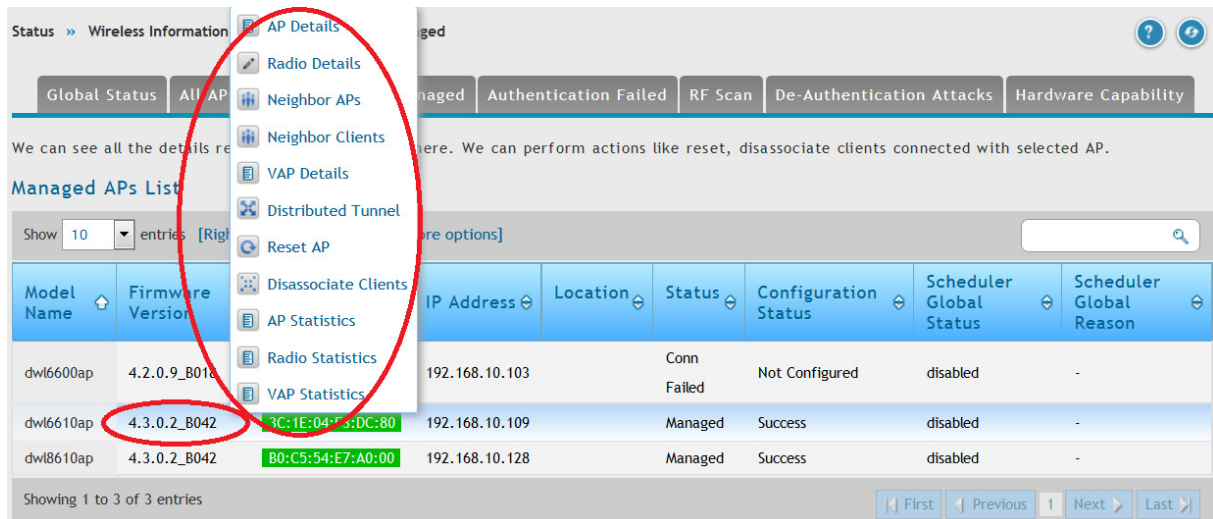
Status » Wireless Information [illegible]aged

AP Details
Radio Details
Neighbor APs
Neighbor Clients
VAP Details
Distributed Tunnel
Reset AP
Disassociate Clients
AP Statistics
Radio Statistics
VAP Statistics

Global Status | All AP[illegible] | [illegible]naged | Authentication Failed | RF Scan | De-Authentication Attacks | Hardware Capability

We can see all the details re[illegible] here. We can perform actions like reset, disassociate clients connected with selected AP.

Managed APs List

Show 10 entries [Righ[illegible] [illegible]ore options]

| Model Name | Firmware Version | | IP Address | Location | Status | Configuration Status | Scheduler Global Status | Scheduler Global Reason |
|---|---|---|---|---|---|---|---|---|
| dwl6600ap | 4.2.0.9_B01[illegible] | | 192.168.10.103 | | Conn Failed | Not Configured | disabled | - |
| dwl6610ap | 4.3.0.2_B042 | 3C:1E:04:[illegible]3:DC:80 | 192.168.10.109 | | Managed | Success | disabled | - |
| dwl8610ap | 4.3.0.2_B042 | B0:C5:54:E7:A0:00 | 192.168.10.128 | | Managed | Success | disabled | - |

Showing 1 to 3 of 3 entries

First | Previous | 1 | Next | Last